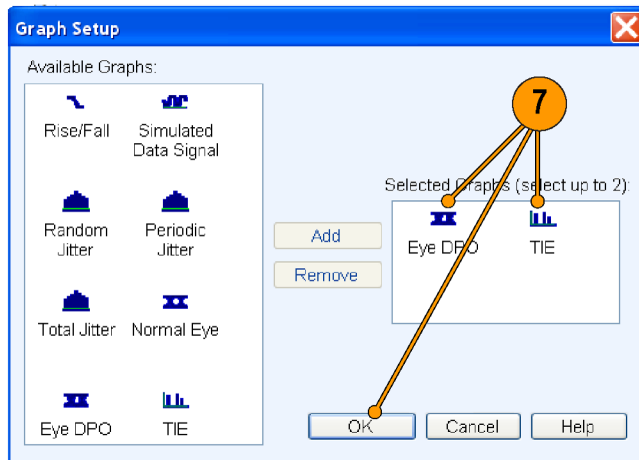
Graph Setup

Available Graphs:

Rise/Fall
Simulated Data Signal
Random Jitter
Periodic Jitter
Total Jitter
Normal Eye
Eye DPO
TIE

Add
Remove

7

Selected Graphs (select up to 2):
Eye DPO
TIE

OK
Cancel
Help